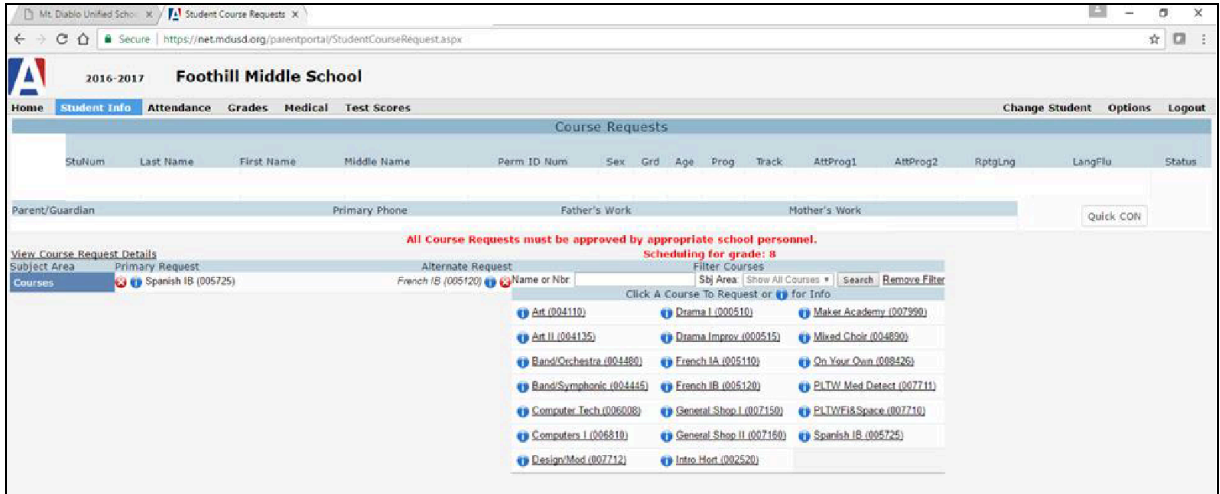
Mt. Diablo Unified Scho ×
Student Course Requests ×

Secure | https://net.mdusd.org/parentportal/StudentCourseRequest.aspx

2016-2017 Foothill Middle School

Home Student Info Attendance Grades Medical Test Scores Change Student Options Logout

Course Requests

| StuNum | Last Name | First Name | Middle Name | Perm ID Num | Sex | Grd | Age | Prog | Track | AttProg1 | AttProg2 | RptgLng | LangFlu | Status |
|---|---|---|---|---|---|---|---|---|---|---|---|---|---|---|

| Parent/Guardian | Primary Phone | Father's Work | Mother's Work |
|---|---|---|---|

Quick CON

All Course Requests must be approved by appropriate school personnel.
Scheduling for grade: 8

View Course Request Details

| Subject Area | Primary Request | Alternate Request |
|---|---|---|
| Courses | Spanish IB (005725) | French IB (005120) |

Filter Courses
Name or Nbr: Sbj Area: Show All Courses Search Remove Filter

Click A Course To Request or for Info

| | | |
|---|---|---|
| Art (004110) | Drama I (000510) | Maker Academy (007990) |
| Art II (004135) | Drama Improv (000515) | Mixed Choir (004890) |
| Band/Orchestra (004480) | French IA (005110) | On Your Own (008426) |
| Band/Symphonic (004445) | French IB (005120) | PLTW Med Detect (007711) |
| Computer Tech (006008) | General Shop I (007150) | PLTWFl&Space (007710) |
| Computers I (006810) | General Shop II (007160) | Spanish IB (005725) |
| Design/Mod (007712) | Intro Hort (002520) | |